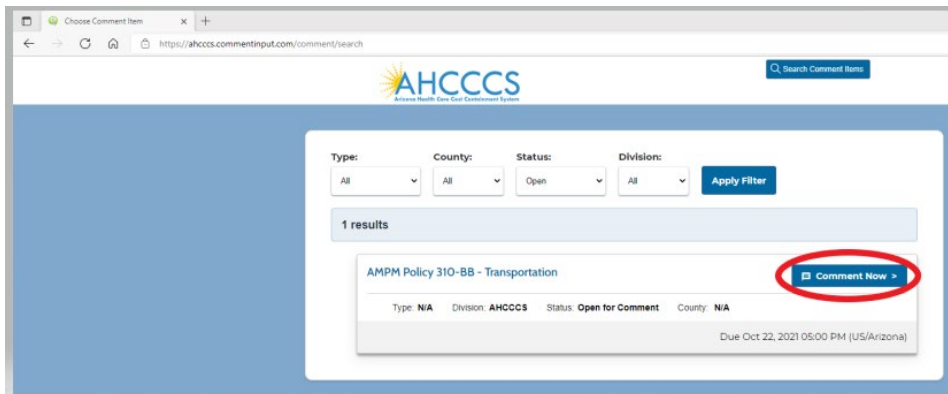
Choose Comment Item

https://ahcccs.commentinput.com/comment/search

AHCCCS
Arizona Health Care Cost Containment System

Search Comment Items

Type:
All

County:
All

Status:
Open

Division:
All

Apply Filter

1 results

AMPM Policy 310-BB - Transportation

Comment Now >

Type: N/A Division: AHCCCS Status: Open for Comment County: N/A

Due Oct 22, 2021 05:00 PM (US/Arizona)